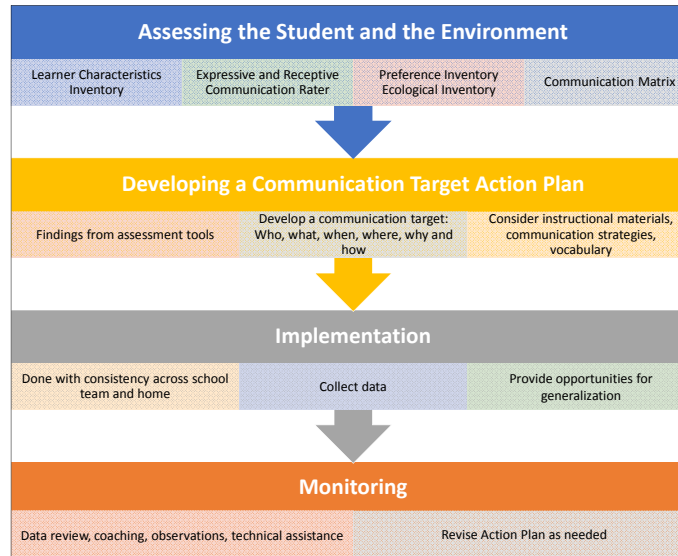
Assessing the Student and the Environment

Learner Characteristics Inventory

Expressive and Receptive Communication Rater

Preference Inventory Ecological Inventory

Communication Matrix

Developing a Communication Target Action Plan

Findings from assessment tools

Develop a communication target: Who, what, when, where, why and how

Consider instructional materials, communication strategies, vocabulary

Implementation

Done with consistency across school team and home

Collect data

Provide opportunities for generalization

Monitoring

Data review, coaching, observations, technical assistance

Revise Action Plan as needed